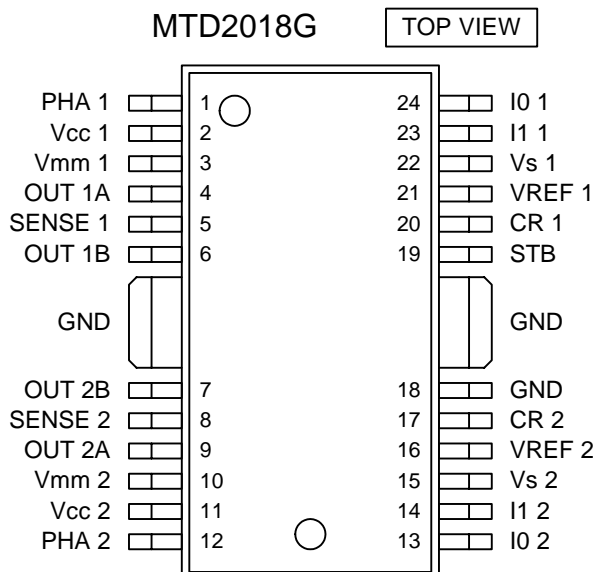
MTD2018G

TOP VIEW

PHA 1 1
Vcc 1 2
Vmm 1 3
OUT 1A 4
SENSE 1 5
OUT 1B 6
GND
OUT 2B 7
SENSE 2 8
OUT 2A 9
Vmm 2 10
Vcc 2 11
PHA 2 12

24 I0 1
23 I1 1
22 Vs 1
21 VREF 1
20 CR 1
19 STB
GND
18 GND
17 CR 2
16 VREF 2
15 Vs 2
14 I1 2
13 I0 2